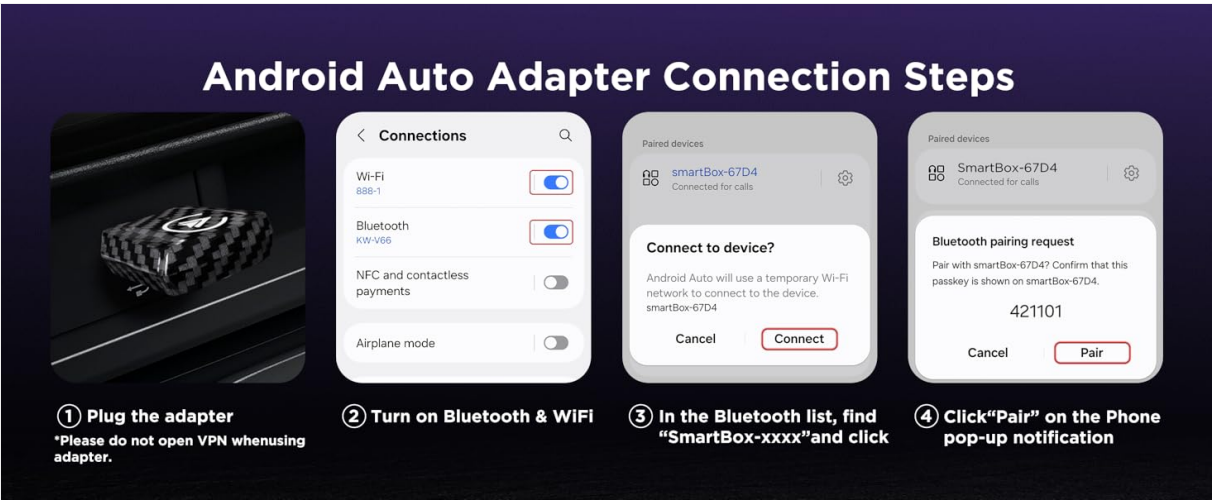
Android Auto Adapter Connection Steps

Connections

Wi-Fi
888-1

Bluetooth
KW-V66

NFC and contactless payments

Airplane mode

Paired devices

smartBox-67D4
Connected for calls

Connect to device?

Android Auto will use a temporary Wi-Fi network to connect to the device. smartBox-67D4

Cancel Connect

Paired devices

SmartBox-67D4
Connected for calls

Bluetooth pairing request

Pair with smartBox-67D4? Confirm that this passkey is shown on smartBox-67D4.

421101

Cancel Pair

① Plug the adapter
*Please do not open VPN whenusing adapter.

② Turn on Bluetooth & WiFi

③ In the Bluetooth list, find "SmartBox-xxxx"and click

④ Click"Pair" on the Phone pop-up notification